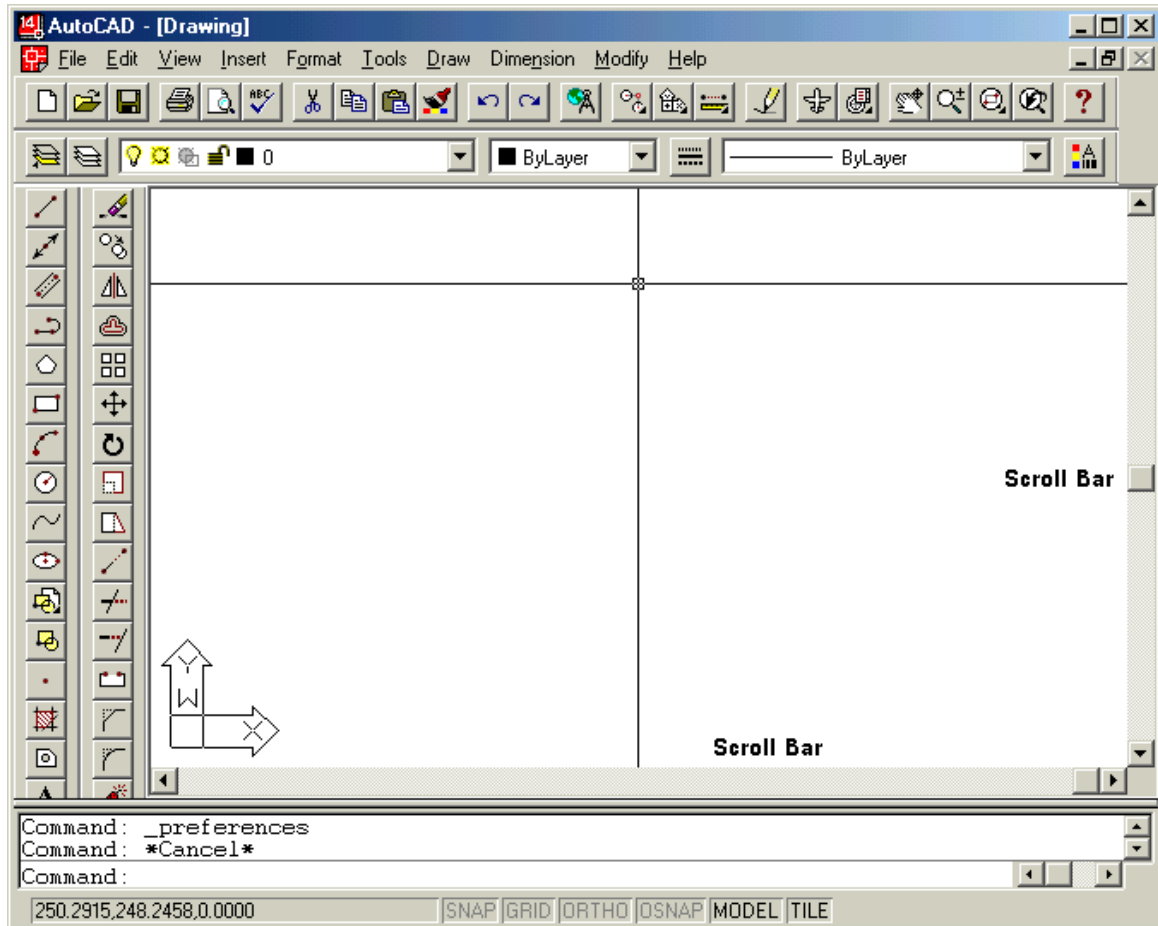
14 AutoCAD - [Drawing]

File Edit View Insert Format Tools Draw Dimension Modify Help

?

0

ByLayer

ByLayer

Y

W

X

Scroll Bar

Scroll Bar

Command: _preferences
Command: *Cancel*
Command:

250.2915,248.2458,0.0000 SNAP GRID ORTHO OSNAP MODEL TILE